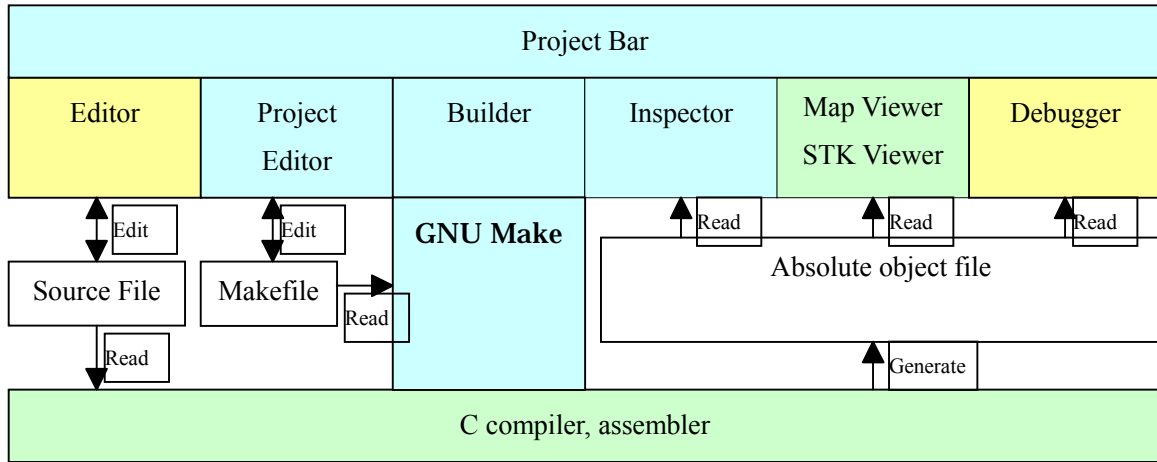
Project Bar

Editor

Project Editor

Builder

Inspector

Map Viewer
STK Viewer

Debugger

Edit

Edit

GNU Make

Read

Read

Read

Source File

Makefile

Read

Absolute object file

Read

Generate

C compiler, assembler